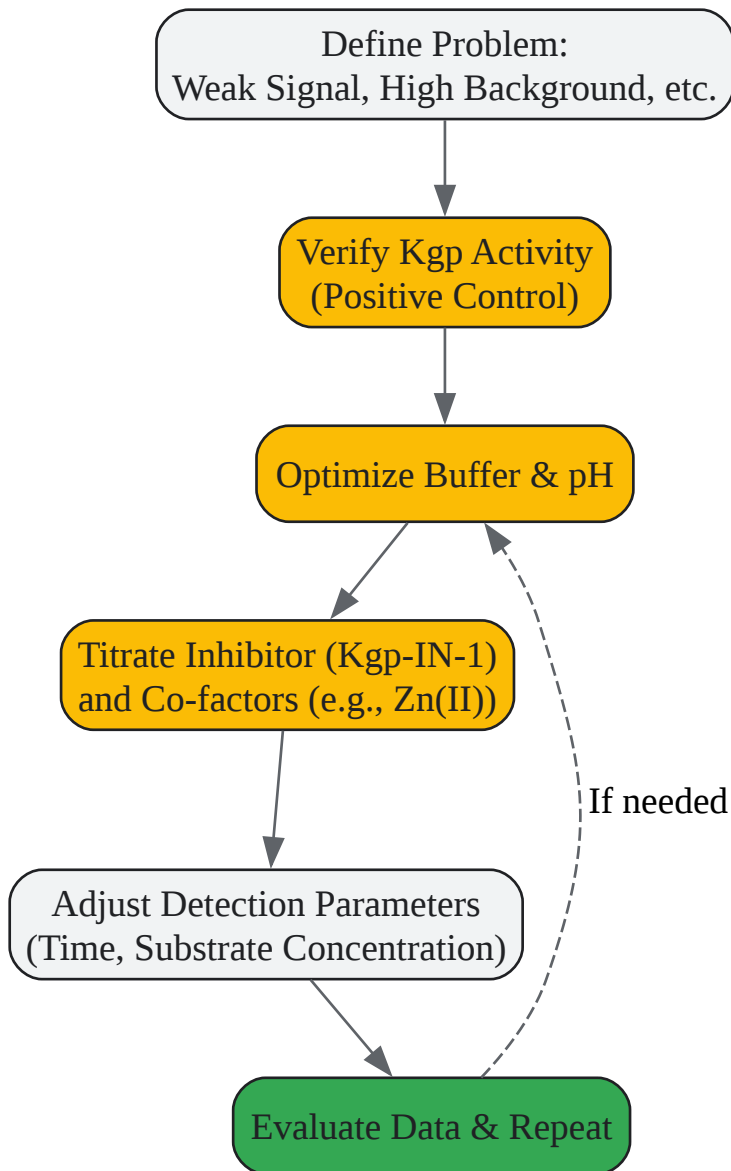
Define Problem:
Weak Signal, High Background, etc.

Verify Kgp Activity
(Positive Control)

Optimize Buffer & pH

Titrate Inhibitor (Kgp-IN-1)
and Co-factors (e.g., Zn(II))

If needed

Adjust Detection Parameters
(Time, Substrate Concentration)

Evaluate Data & Repeat